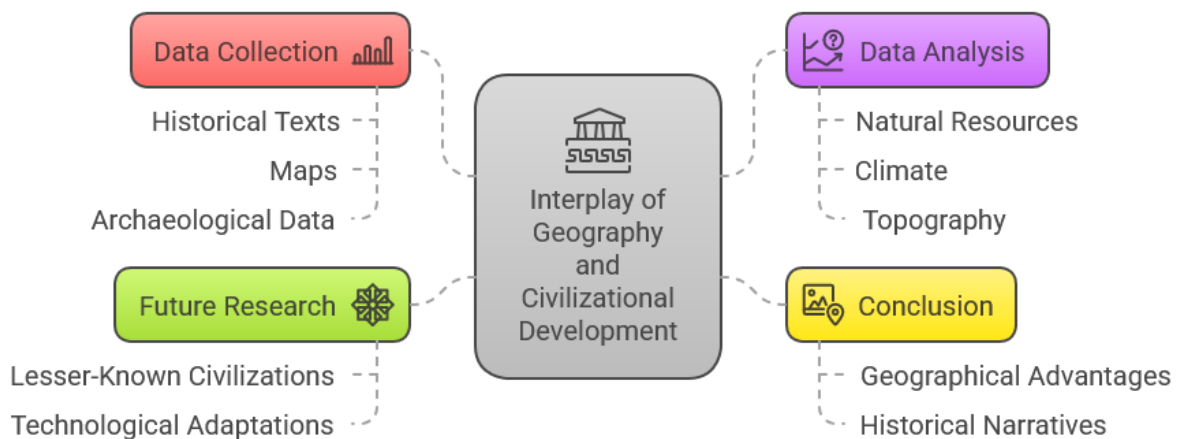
Interplay of Geography and Civilizational Development

Data Collection

Historical Texts

Maps

Archaeological Data

Data Analysis

Natural Resources

Climate

Topography

Future Research

Lesser-Known Civilizations

Technological Adaptations

Conclusion

Geographical Advantages

Historical Narratives